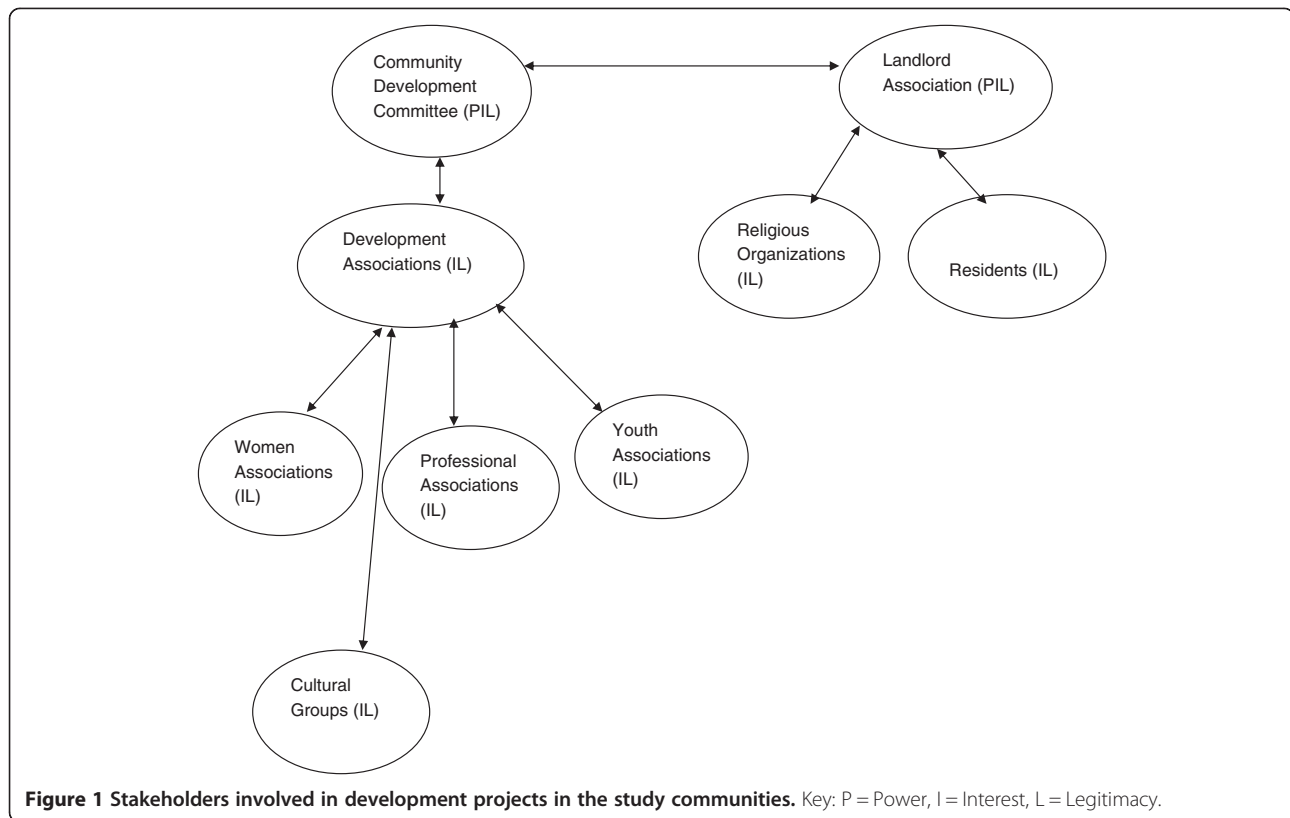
Community Development Committee (PIL)

Landlord Association (PIL)

Development Associations (IL)

Religious Organizations (IL)

Residents (IL)

Women Associations (IL)

Professional Associations (IL)

Youth Associations (IL)

Cultural Groups (IL)

**Figure 1 Stakeholders involved in development projects in the study communities.** Key: P = Power, I = Interest, L = Legitimacy.